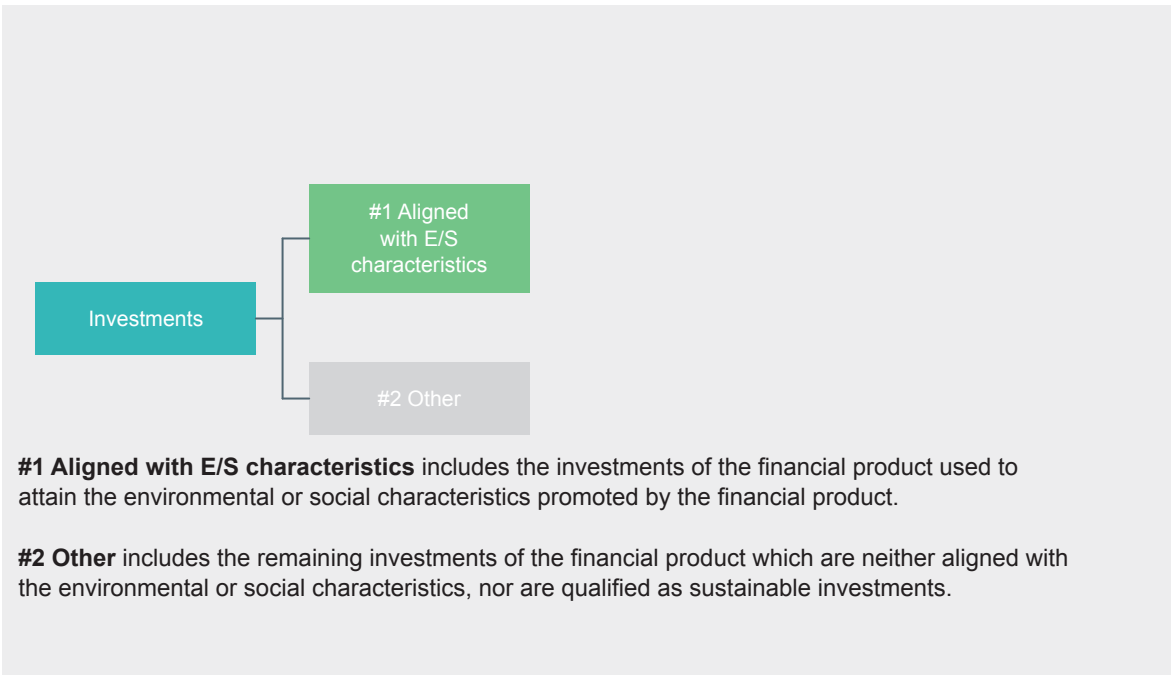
Investments

#1 Aligned with E/S characteristics

#2 Other

**#1 Aligned with E/S characteristics** includes the investments of the financial product used to attain the environmental or social characteristics promoted by the financial product.

**#2 Other** includes the remaining investments of the financial product which are neither aligned with the environmental or social characteristics, nor are qualified as sustainable investments.